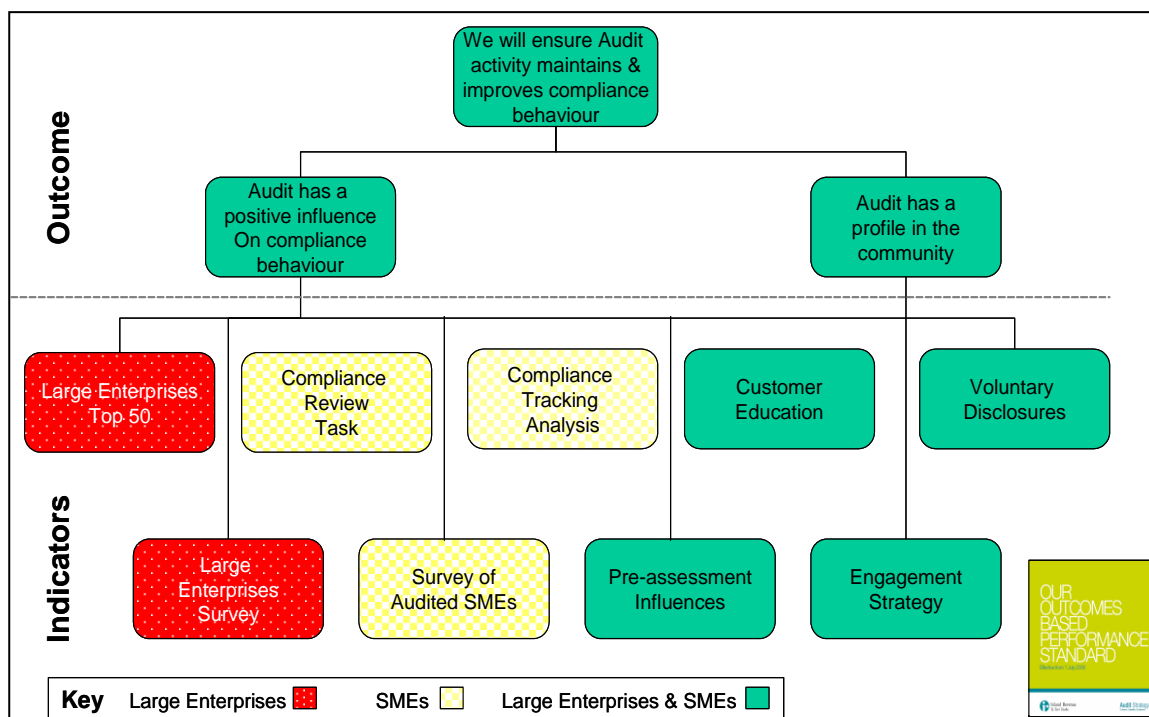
Outcome

We will ensure Audit activity maintains & improves compliance behaviour

Audit has a positive influence On compliance behaviour

Audit has a profile in the community

Indicators

Large Enterprises Top 50

Compliance Review Task

Compliance Tracking Analysis

Customer Education

Voluntary Disclosures

Large Enterprises Survey

Survey of Audited SMEs

Pre-assessment Influences

Engagement Strategy

OUR OUTCOMES BASED PERFORMANCE STANDARD

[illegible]

Inland Revenue

Audit Strategy

Key Large Enterprises SMEs Large Enterprises & SMEs